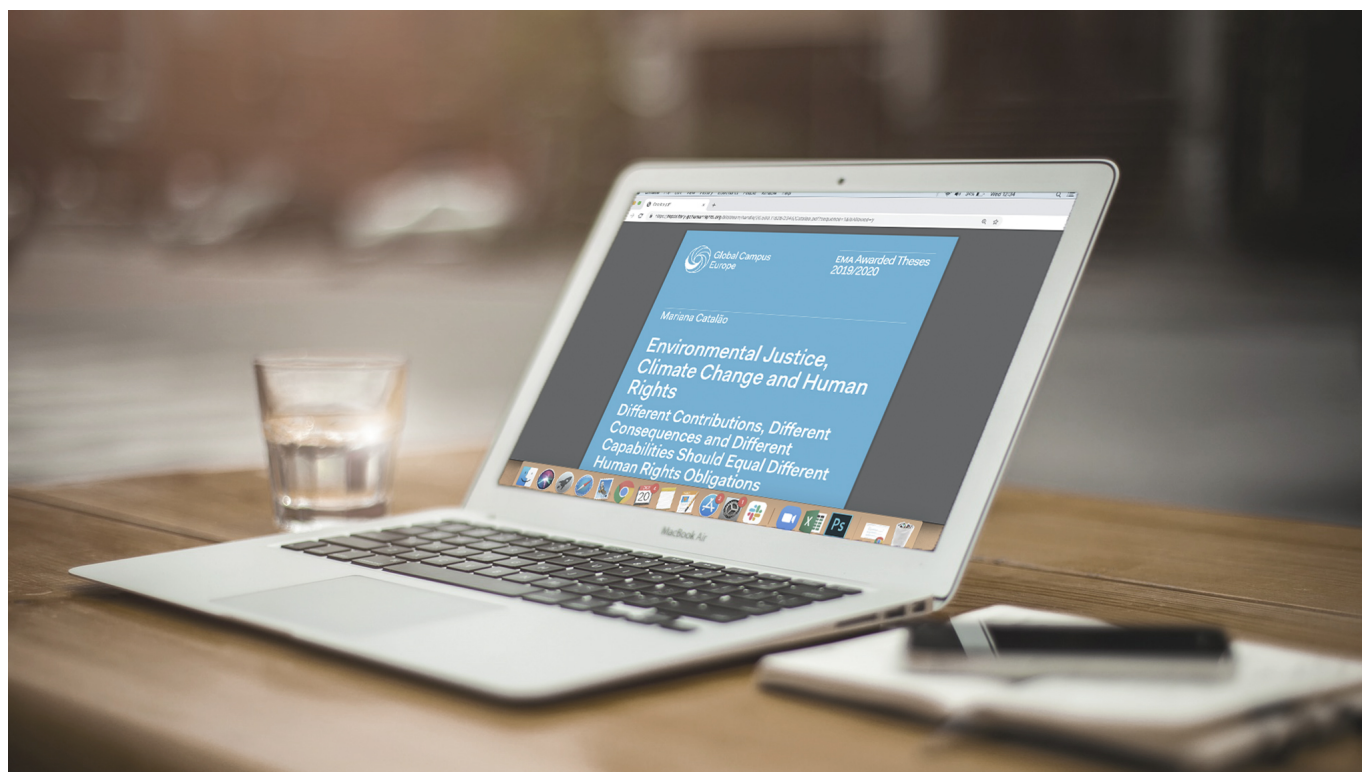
Global Campus Europe

EMA Awarded Theses 2019/2020

Mariana Catalão

Environmental Justice, Climate Change and Human Rights

Different Contributions, Different Consequences and Different Capabilities Should Equal Different Human Rights Obligations

MacBook Air